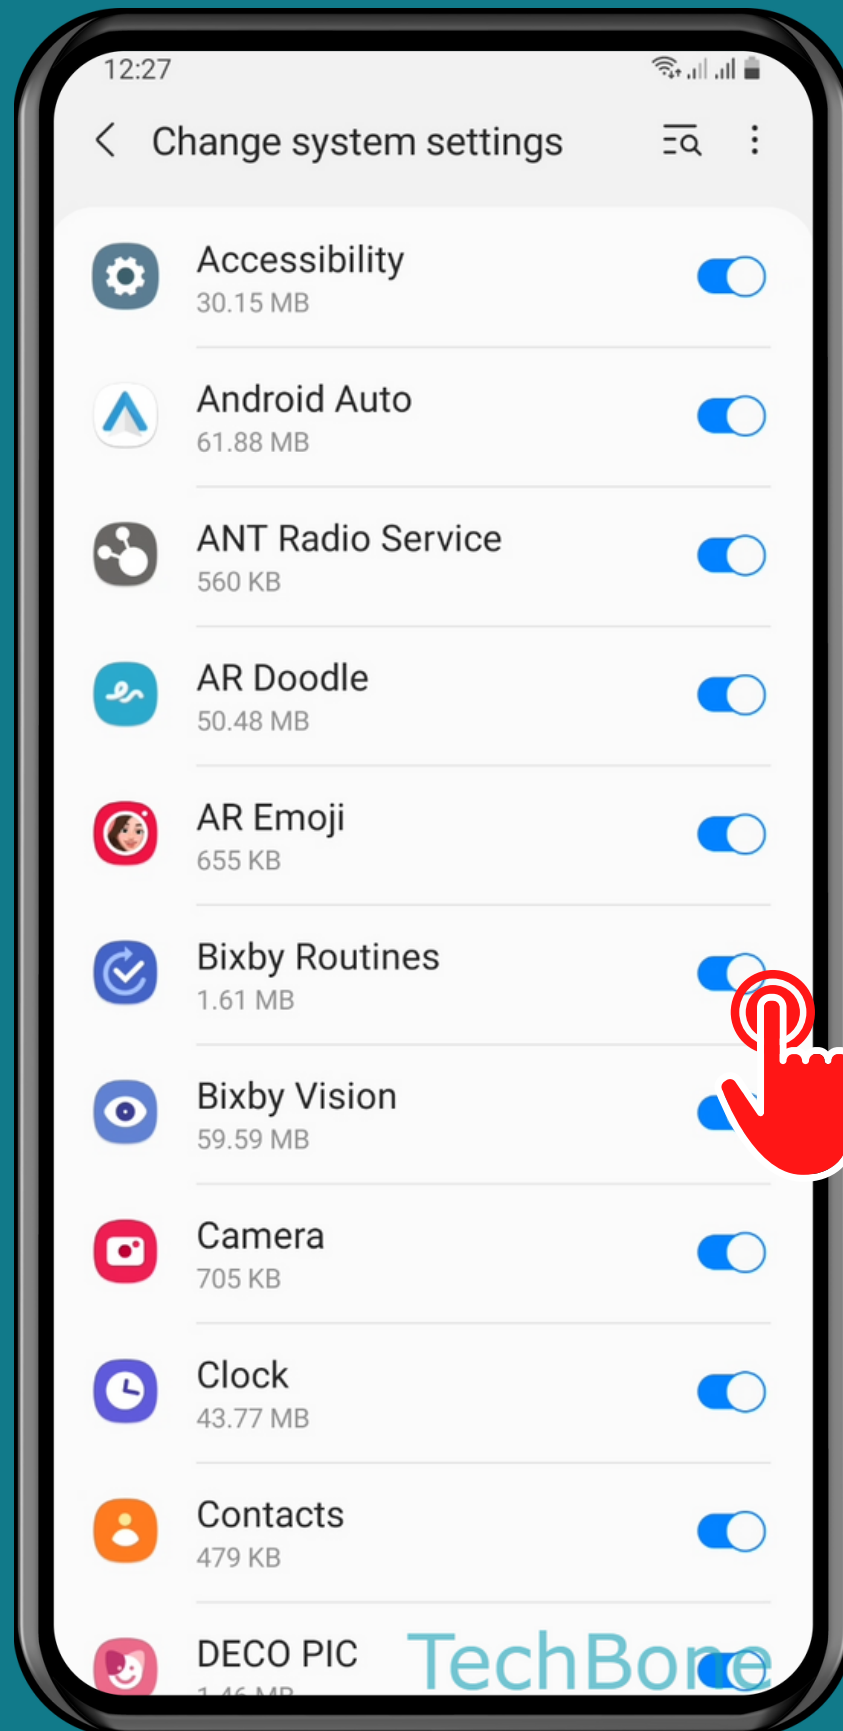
12:27

Change system settings

Accessibility
30.15 MB

Android Auto
61.88 MB

ANT Radio Service
560 KB

AR Doodle
50.48 MB

AR Emoji
655 KB

Bixby Routines
1.61 MB

Bixby Vision
59.59 MB

Camera
705 KB

Clock
43.77 MB

Contacts
479 KB

DECO PIC
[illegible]

TechBone